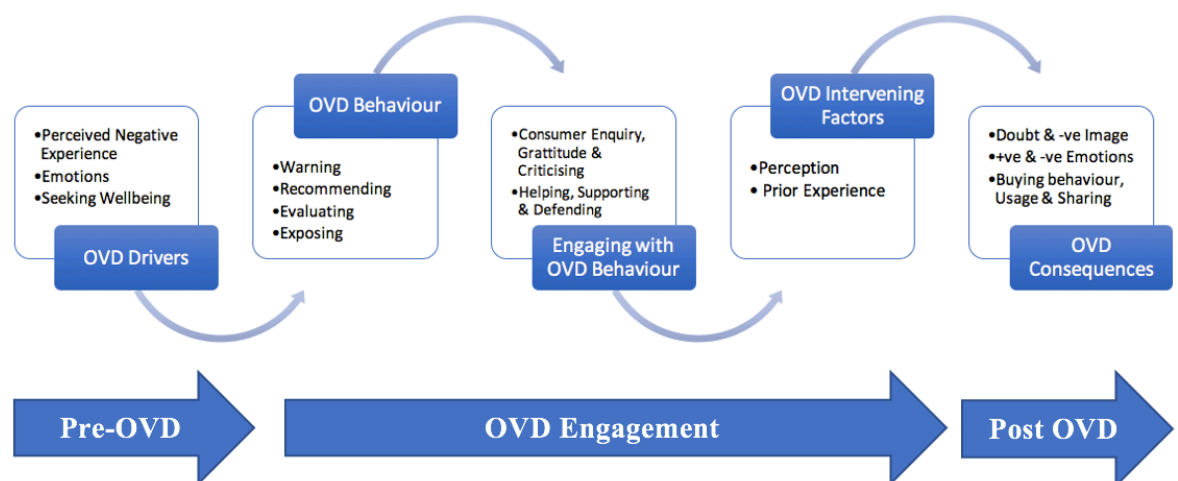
•Perceived Negative Experience
•Emotions
•Seeking Wellbeing

OVD Drivers

OVD Behaviour

•Warning
•Recommending
•Evaluating
•Exposing

•Consumer Enquiry, Grattitude & Criticising
•Helping, Supporting & Defending

Engaging with OVD Behaviour

OVD Intervening Factors

•Perception
• Prior Experience

•Doubt & -ve Image
•+ve & -ve Emotions
•Buying behaviour, Usage & Sharing

OVD Consequences

Pre-OVD

OVD Engagement

Post OVD